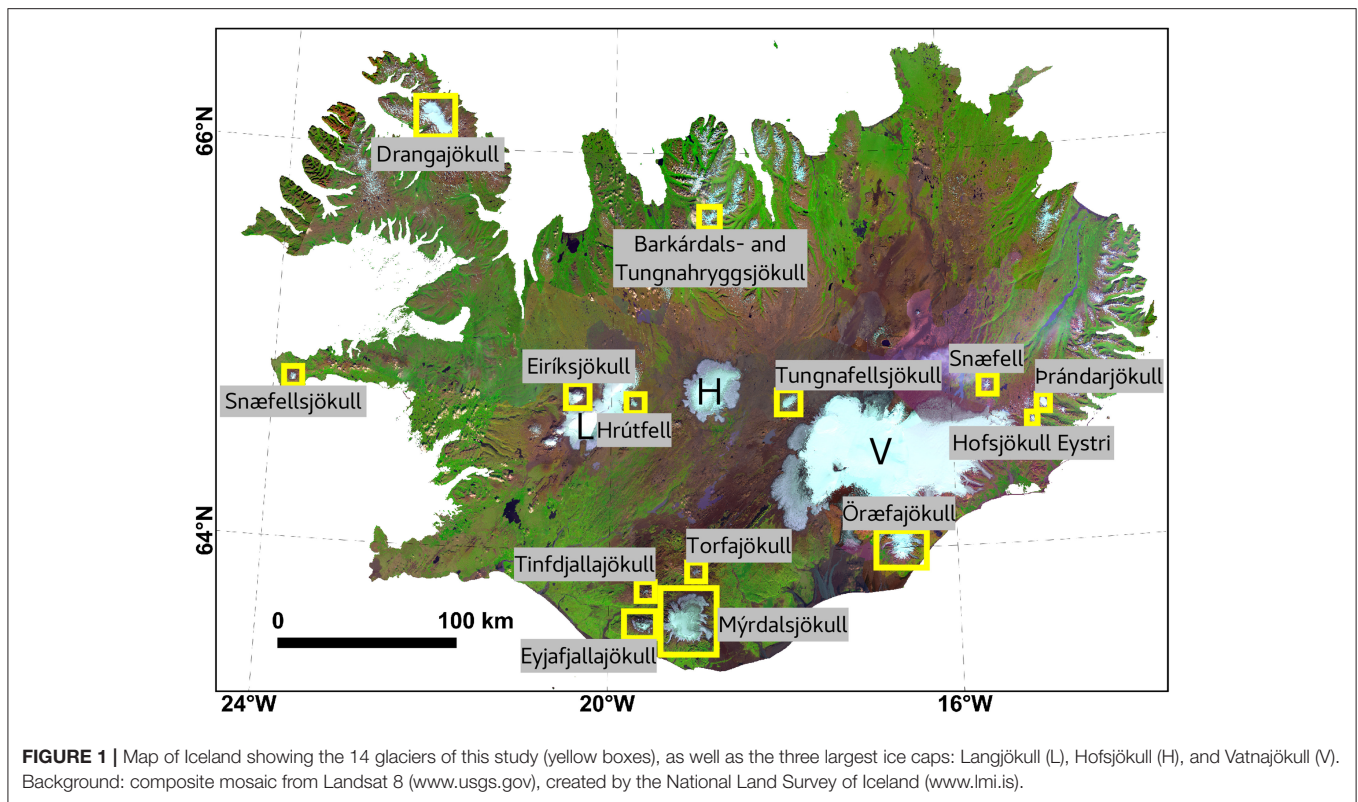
66°N

64°N

Drangajökull

Barkárdals- and Tungnahryggsjökull

Snæfellsjökull

Eiríksjökull

L

Hrútfell

H

Tungnafellsjökull

Snæfell

Þrándarjökull

Hofsjökull Eystri

V

Öræfajökull

Torfajökull

Tinfdjallajökull

Mýrdalsjökull

Eyjafjallajökull

0

100 km

24°W

20°W

16°W

**FIGURE 1 |** Map of Iceland showing the 14 glaciers of this study (yellow boxes), as well as the three largest ice caps: Langjökull (L), Hofsjökull (H), and Vatnajökull (V). Background: composite mosaic from Landsat 8 (www.usgs.gov), created by the National Land Survey of Iceland (www.lmi.is).